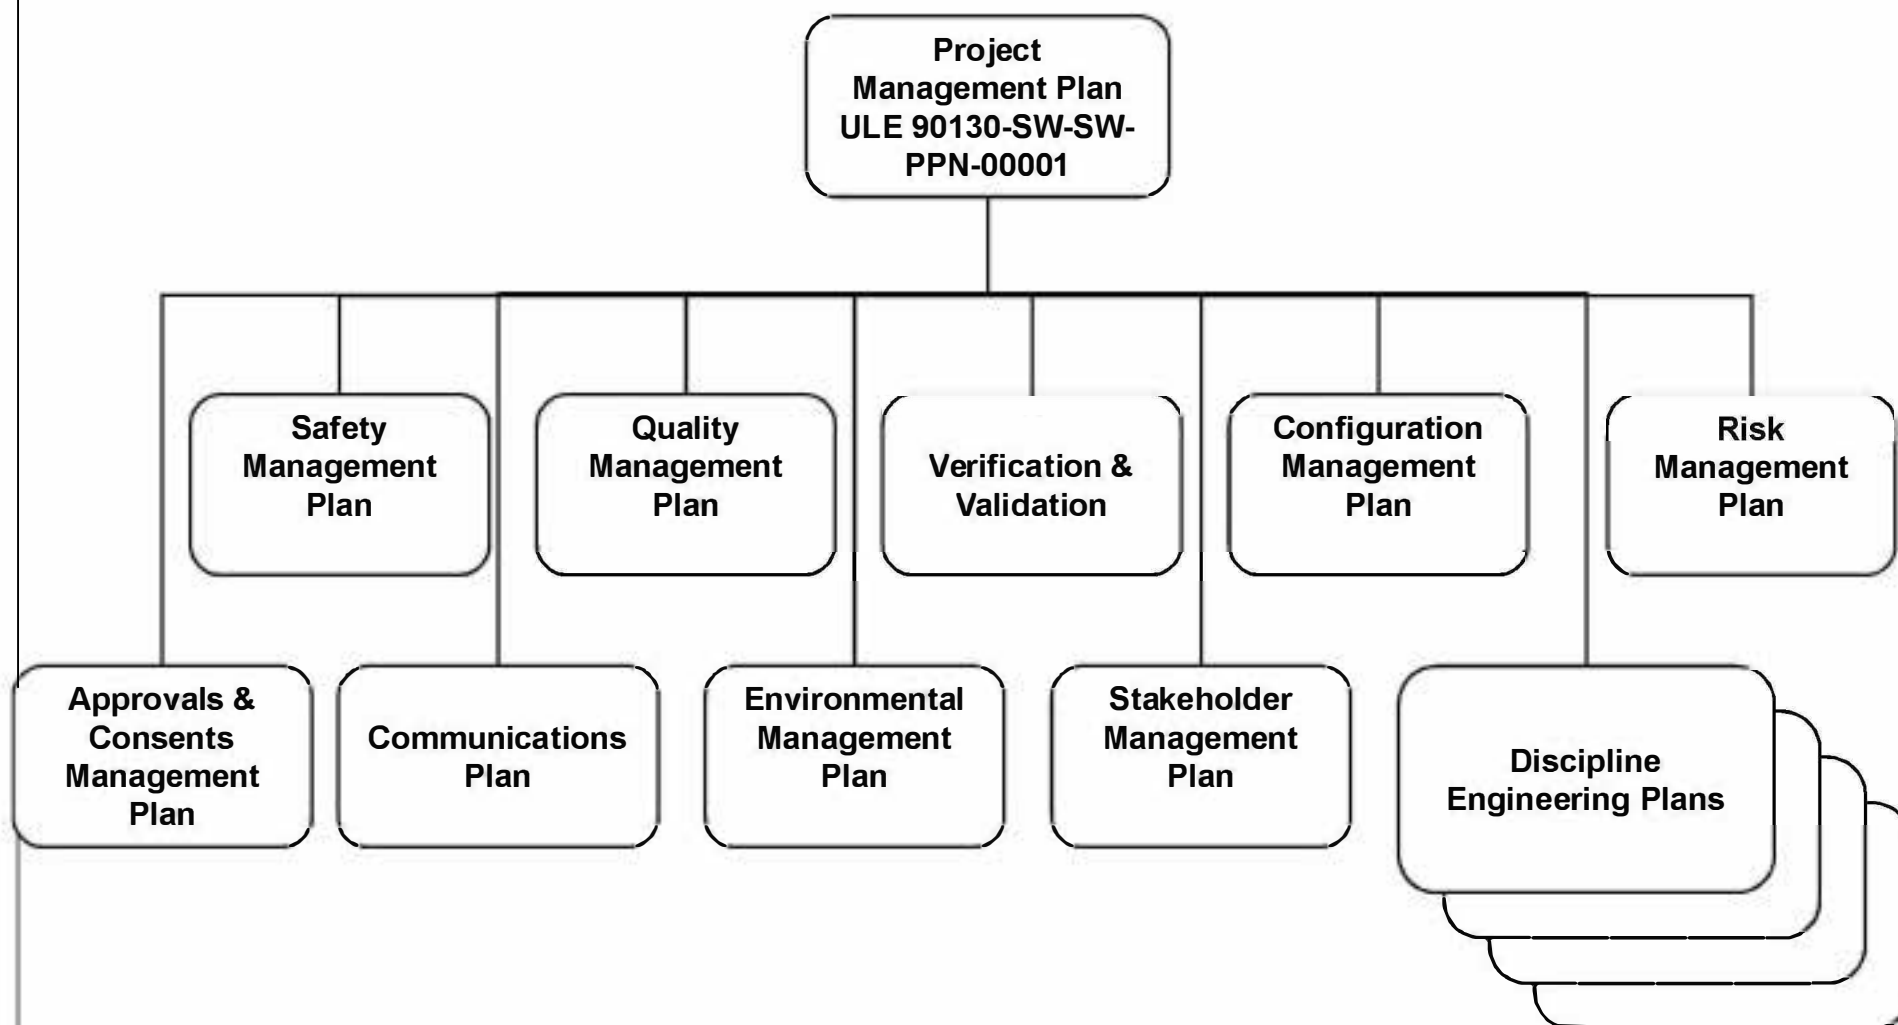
Project Management Plan ULE 90130-SW-SW-PPN-00001

Safety Management Plan

Quality Management Plan

Verification & Validation

Configuration Management Plan

Risk Management Plan

Approvals & Consents Management Plan

Communications Plan

Environmental Management Plan

Stakeholder Management Plan

Discipline Engineering Plans